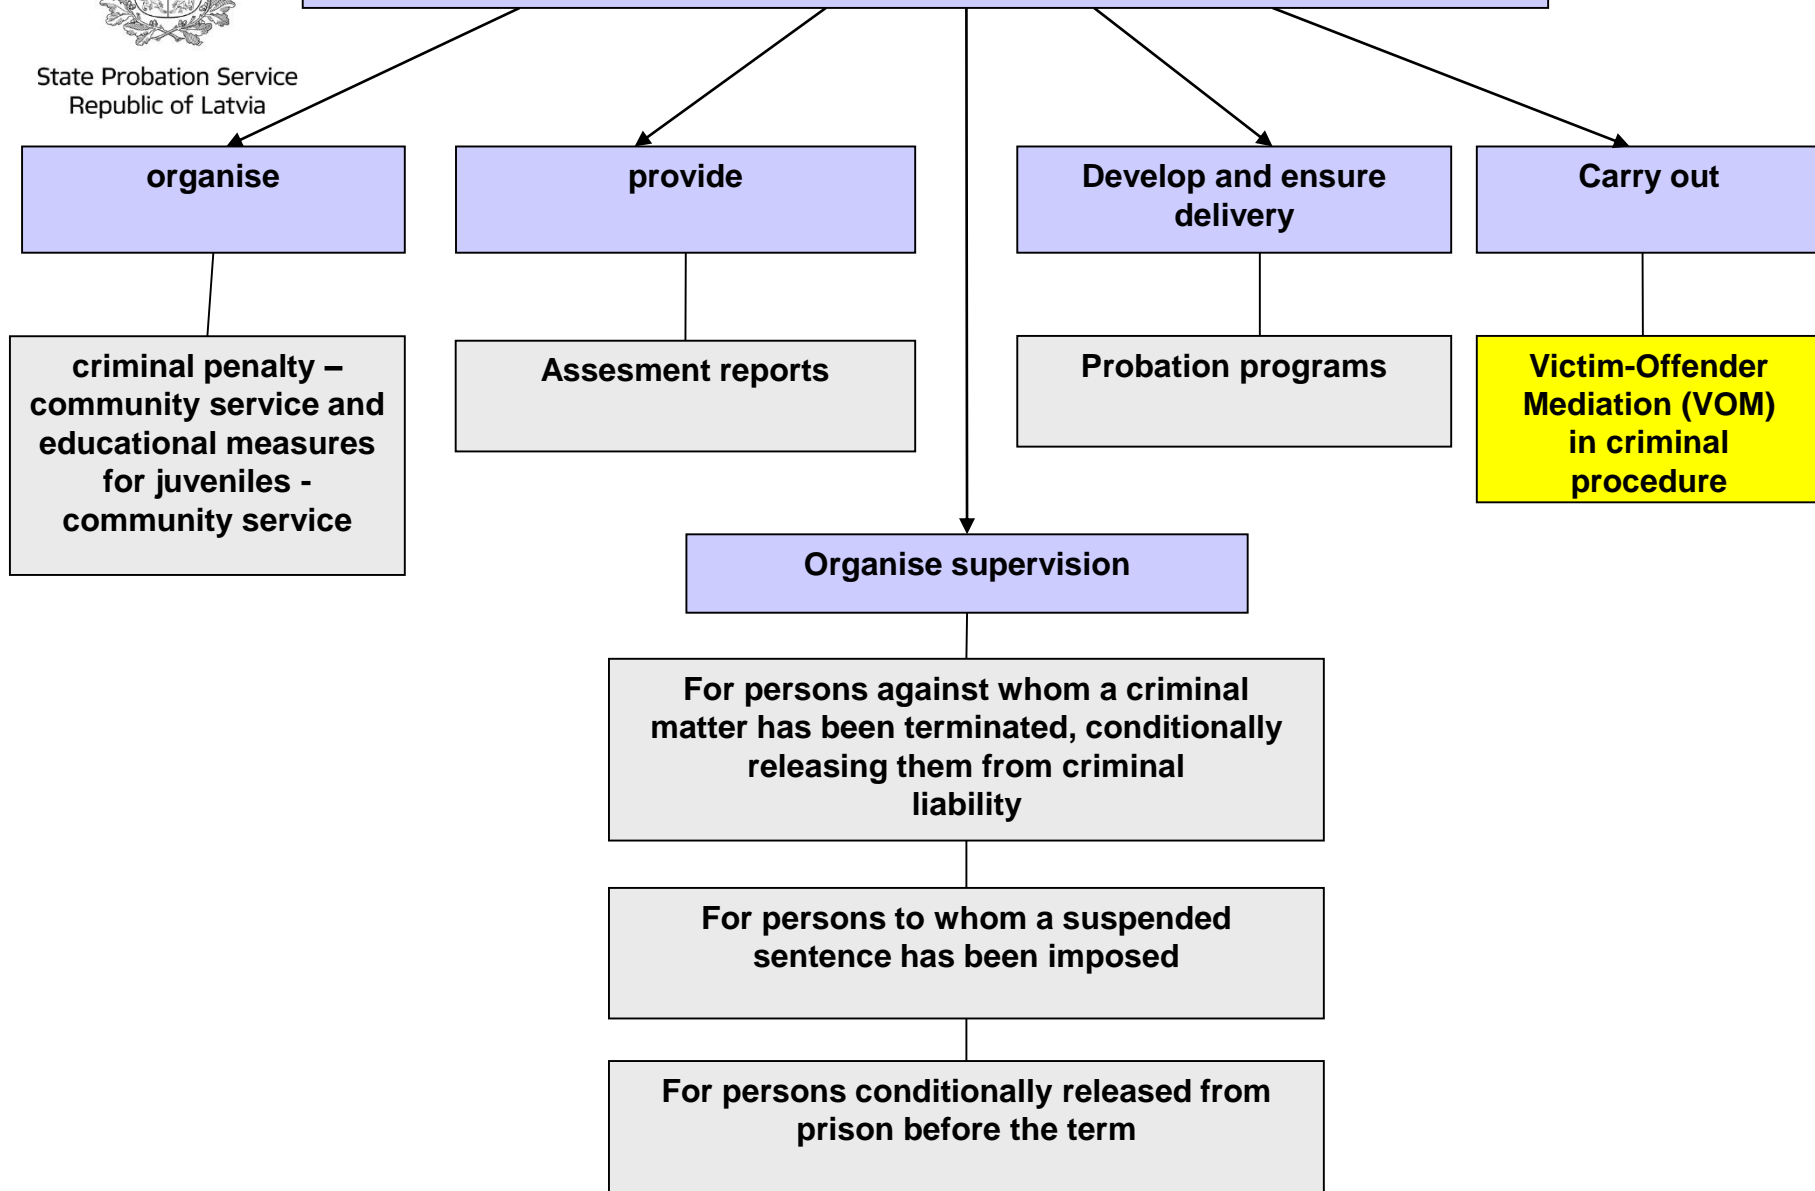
State Probation Service
Republic of Latvia

organise

provide

Develop and ensure delivery

Carry out

criminal penalty – community service and educational measures for juveniles - community service

Assesment reports

Probation programs

Victim-Offender Mediation (VOM) in criminal procedure

Organise supervision

For persons against whom a criminal matter has been terminated, conditionally releasing them from criminal liability

For persons to whom a suspended sentence has been imposed

For persons conditionally released from prison before the term